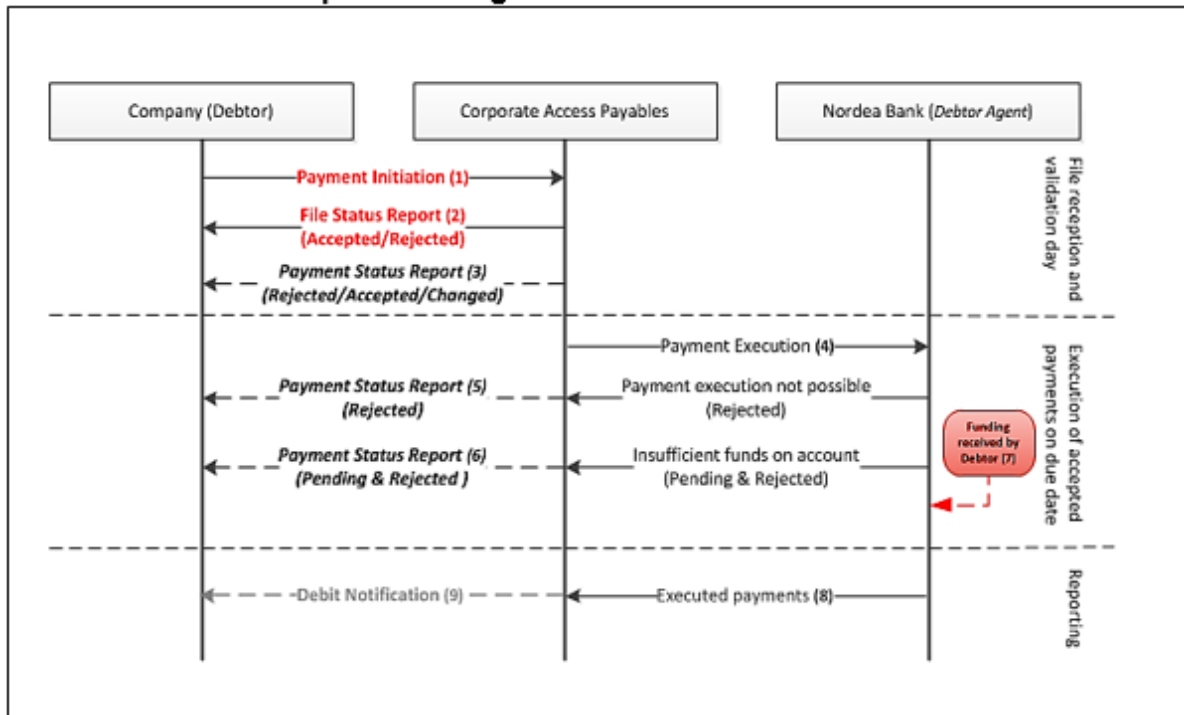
Company (Debtor)

Corporate Access Payables

Nordea Bank (Debtor Agent)

File reception and validation day

Payment Initiation (1)

File Status Report (2) (Accepted/Rejected)

Payment Status Report (3) (Rejected/Accepted/Changed)

Execution of accepted payments on due date

Payment Execution (4)

Payment Status Report (5) (Rejected)

Payment execution not possible (Rejected)

Funding received by Debtor (7)

Payment Status Report (6) (Pending & Rejected )

Insufficient funds on account (Pending & Rejected)

Reporting

Debit Notification (9)

Executed payments (8)